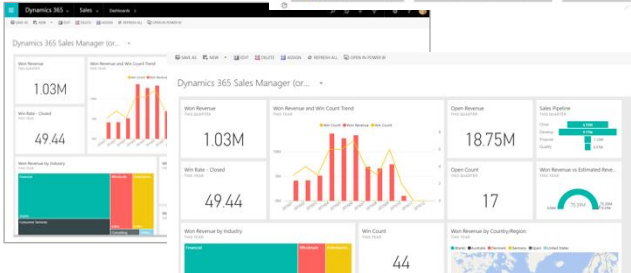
Dynamics 365 Sales Dashboards

SAVE AS NEW EDIT DELETE ASSIGN REFRESH ALL OPEN IN POWER BI

Dynamics 365 Sales Manager (or...

Won Revenue
This quarter
1.03M

Won Revenue and Win Count Trend

Win Rate - Closed
This quarter
49.44

Won Revenue by Industry

SAVE AS NEW EDIT DELETE ASSIGN REFRESH ALL OPEN IN POWER BI

Dynamics 365 Sales Manager (or...

Won Revenue
This quarter
1.03M

Won Revenue and Win Count Trend
This quarter
Win Count Won Revenue

Open Revenue
This quarter
18.75M

Sales Pipeline
This quarter
Close
Develop
Propose
Qualify

Win Rate - Closed
This quarter
49.44

Open Count
This quarter
17

Won Revenue vs Estimated Reve...
75.39M

Won Revenue by Industry
Financial

Win Count
44

Won Revenue by Country/Region